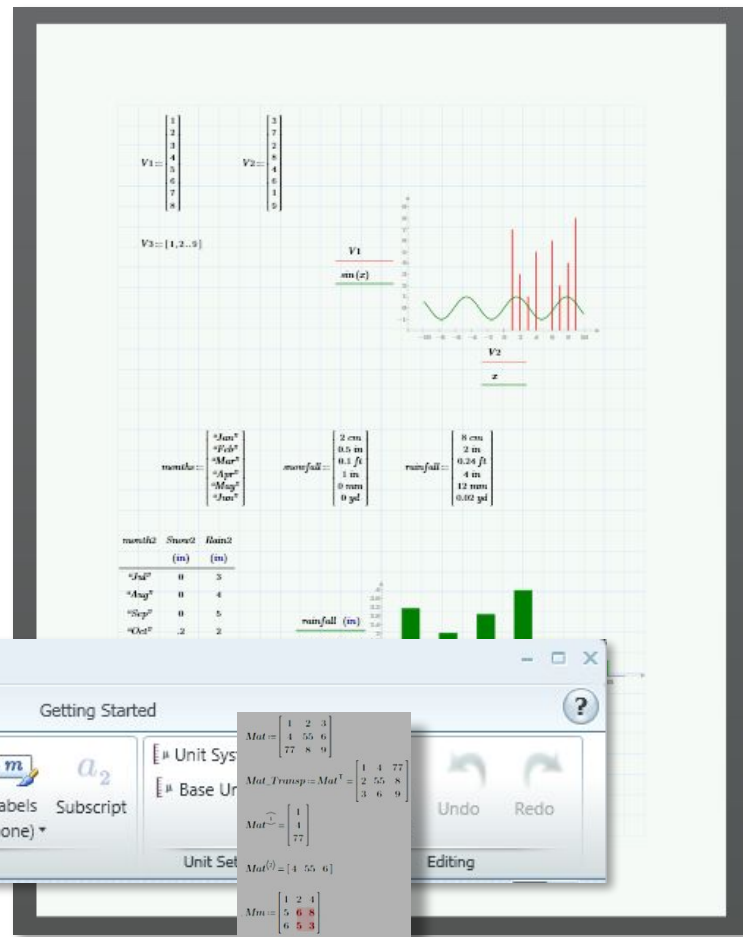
$V1 := \begin{bmatrix} 1 \\ 2 \\ 3 \\ 4 \\ 5 \\ 6 \\ 7 \\ 8 \end{bmatrix}$ $V2 := \begin{bmatrix} 3 \\ 7 \\ 2 \\ 8 \\ 4 \\ 6 \\ 1 \\ 5 \end{bmatrix}$

$V3 := [1, 2 .. 5]$

V1
sin(x)

V2
x

$months := \begin{bmatrix} \text{"Jan"} \\ \text{"Feb"} \\ \text{"Mar"} \\ \text{"Apr"} \\ \text{"May"} \\ \text{"Jun"} \end{bmatrix}$ $snowfall := \begin{bmatrix} 2\ cm \\ 0.5\ in \\ 0.1\ ft \\ 1\ in \\ 0\ mm \\ 0\ yd \end{bmatrix}$ $rainfall := \begin{bmatrix} 8\ cm \\ 2\ in \\ 0.24\ ft \\ 4\ in \\ 12\ mm \\ 0.02\ yd \end{bmatrix}$

| month2 | Snow2 | Rain2 |
|---|---|---|
| | (in) | (in) |
| "Jul" | 0 | 3 |
| "Aug" | 0 | 4 |
| "Sep" | 0 | 5 |
| "Oct" | .2 | 2 |

rainfall (in)

Getting Started

abels
one) ▾

Subscript

Unit Sys
Base Ur

Unit Set

Undo Redo

Editing

$Mat := \begin{bmatrix} 1 & 2 & 3 \\ 4 & 55 & 6 \\ 77 & 8 & 9 \end{bmatrix}$

$Mat\_Transp := Mat^T = \begin{bmatrix} 1 & 4 & 77 \\ 2 & 55 & 8 \\ 3 & 6 & 9 \end{bmatrix}$

$Mat^{\langle 1 \rangle} = \begin{bmatrix} 1 \\ 4 \\ 77 \end{bmatrix}$

$Mat^{(1)} = [4\ 55\ 6]$

$Mm := \begin{bmatrix} 1 & 2 & 4 \\ 5 & 6 & 8 \\ 6 & 5 & 3 \end{bmatrix}$